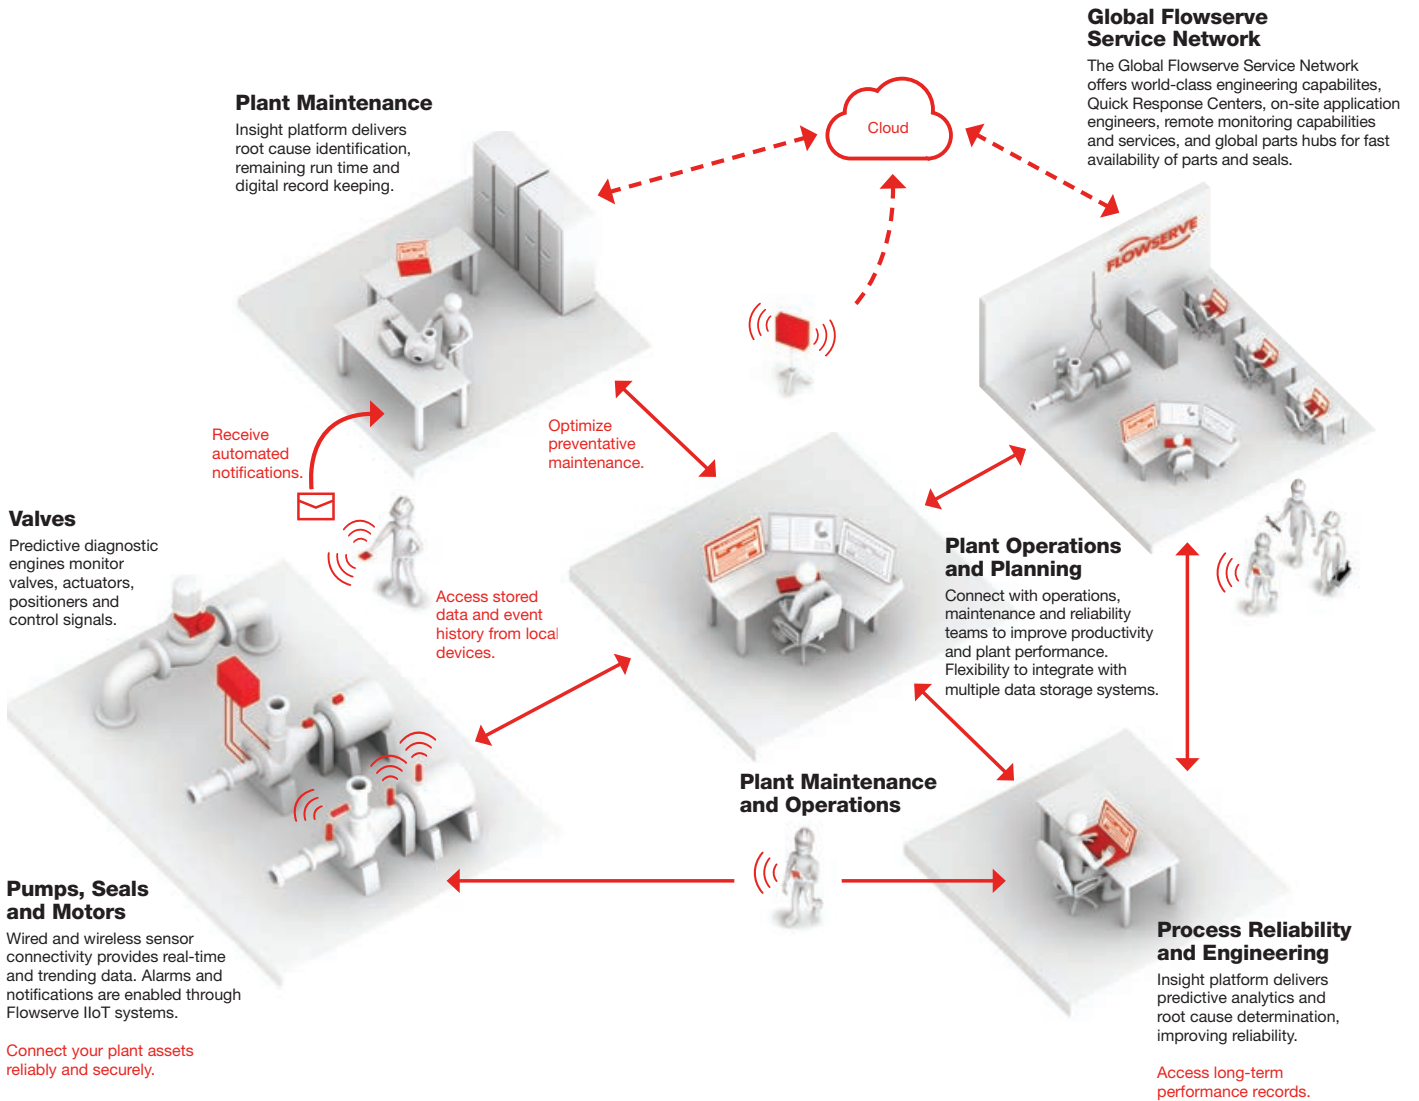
Global Flowserve Service Network

The Global Flowserve Service Network offers world-class engineering capabilites, Quick Response Centers, on-site application engineers, remote monitoring capabilities and services, and global parts hubs for fast availability of parts and seals.

Plant Maintenance

Insight platform delivers root cause identification, remaining run time and digital record keeping.

Cloud

FLOWSERVE

Receive automated notifications.

Optimize preventative maintenance.

Valves

Predictive diagnostic engines monitor valves, actuators, positioners and control signals.

Access stored data and event history from local devices.

Plant Operations and Planning

Connect with operations, maintenance and reliability teams to improve productivity and plant performance. Flexibility to integrate with multiple data storage systems.

Plant Maintenance and Operations

Pumps, Seals and Motors

Wired and wireless sensor connectivity provides real-time and trending data. Alarms and notifications are enabled through Flowserve IIoT systems.

Connect your plant assets reliably and securely.

Process Reliability and Engineering

Insight platform delivers predictive analytics and root cause determination, improving reliability.

Access long-term performance records.